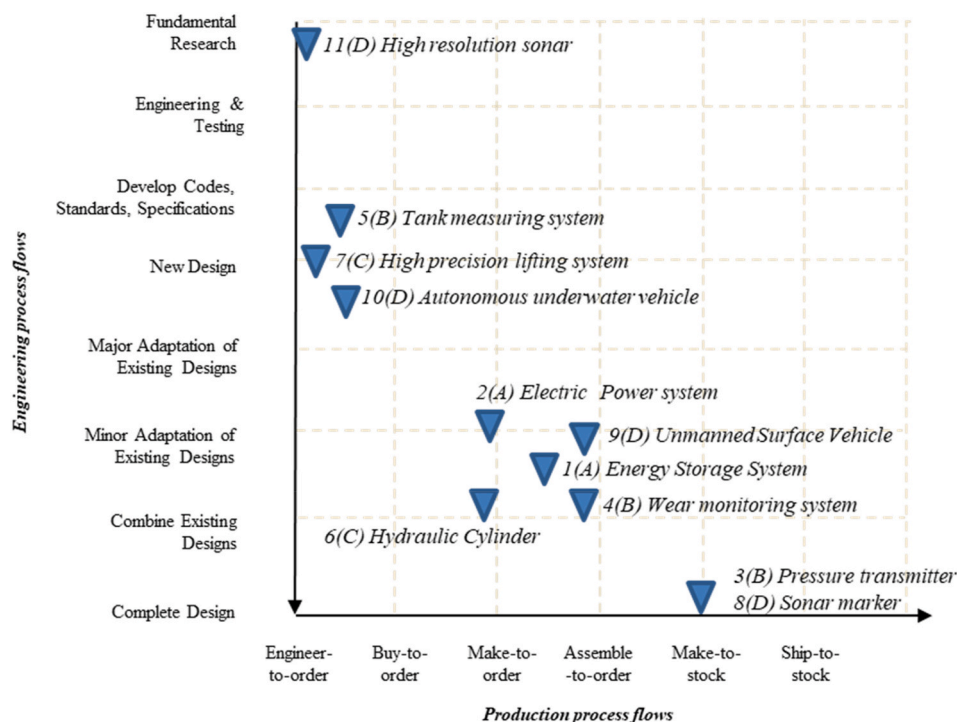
Engineering process flows

Fundamental Research

Engineering & Testing

Develop Codes, Standards, Specifications

New Design

Major Adaptation of Existing Designs

Minor Adaptation of Existing Designs

Combine Existing Designs

Complete Design

11(D) High resolution sonar

5(B) Tank measuring system

7(C) High precision lifting system

10(D) Autonomous underwater vehicle

2(A) Electric Power system

9(D) Unmanned Surface Vehicle

1(A) Energy Storage System

4(B) Wear monitoring system

6(C) Hydraulic Cylinder

3(B) Pressure transmitter

8(D) Sonar marker

Engineer-to-order

Buy-to-order

Make-to-order

Assemble-to-order

Make-to-stock

Ship-to-stock

Production process flows